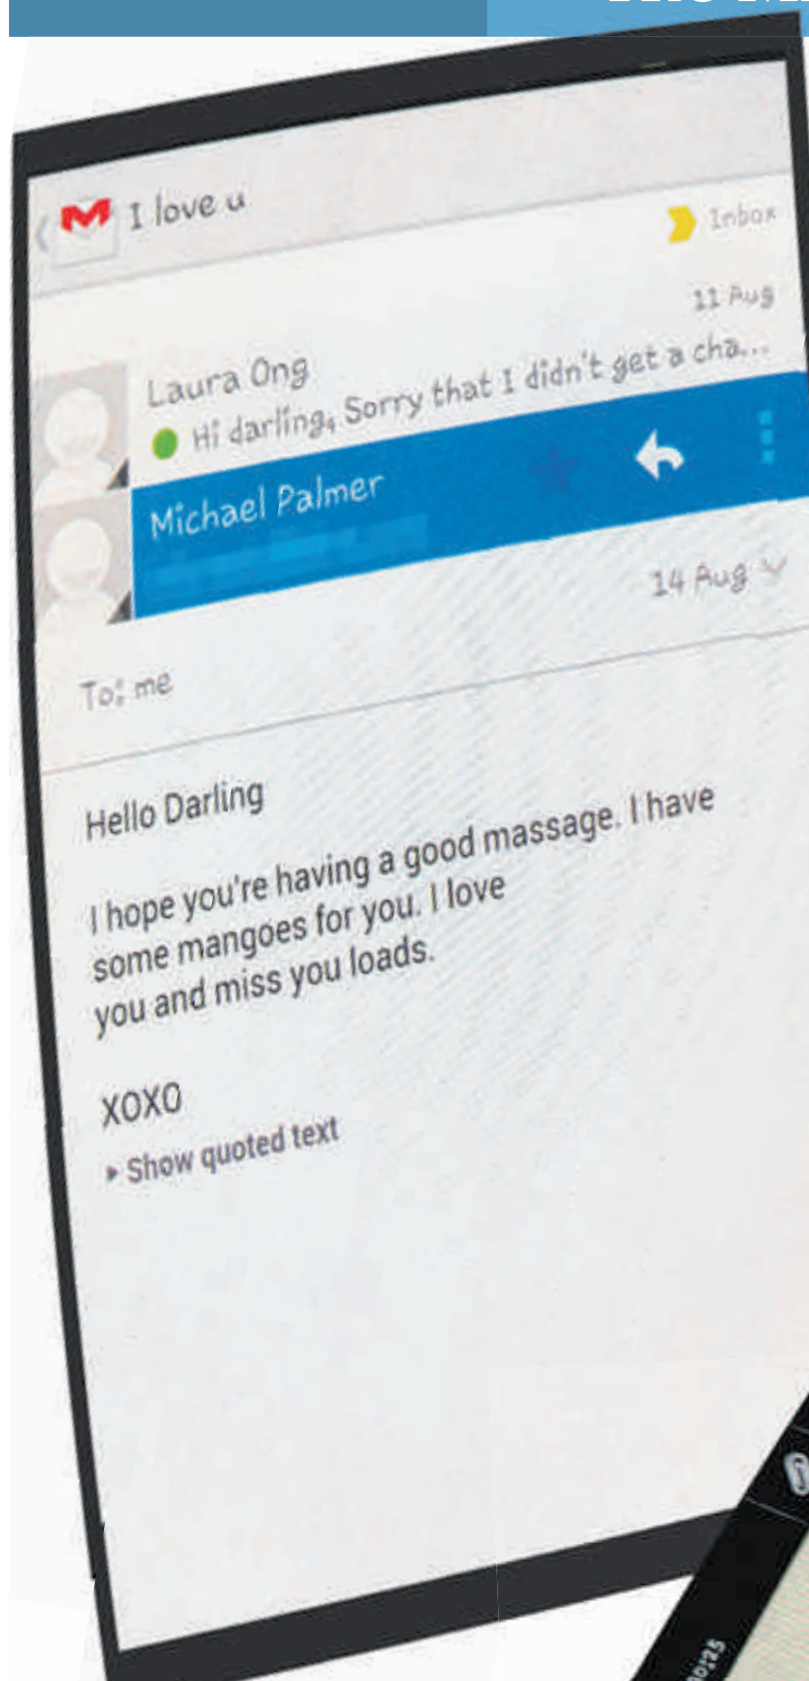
I love u

Inbox

11 Aug

Laura Ong

Hi darling, Sorry that I didn't get a cha...

Michael Palmer

14 Aug

To: me

Hello Darling

I hope you're having a good massage. I have some mangoes for you. I love you and miss you loads.

XOXO

▸ Show quoted text